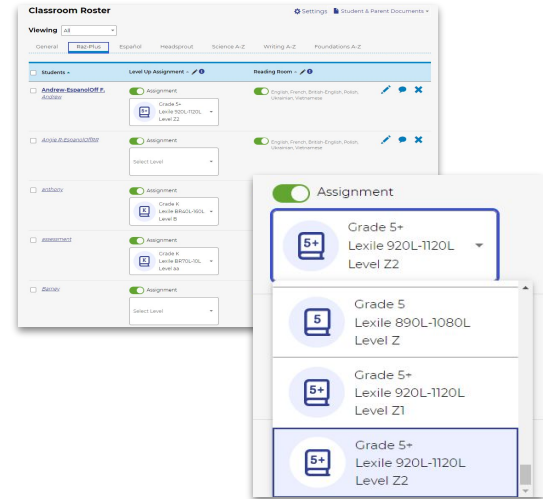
Classroom Roster

Settings Student & Parent Documents

Viewing All

General Raz-Plus Español Headsprout Science A-Z Writing A-Z Foundations A-Z

Students Level Up Assignment Reading Room

Andrew-EspanolOff P. Andrew

Assignment

Grade 5+ Lexile 920L-1120L Level Z2

English, French, British English, Polish, Ukrainian, Vietnamese

Annie R EspanolOffRR

Assignment

Select Level

English, French, British English, Polish, Ukrainian, Vietnamese

anthony

Assignment

Grade K Lexile BR40L-160L Level B

assessment

Assignment

Grade K Lexile BR70L-10L Level aa

Barney

Assignment

Select Level

Assignment

5+ Grade 5+ Lexile 920L-1120L Level Z2

5 Grade 5 Lexile 890L-1080L Level Z

5+ Grade 5+ Lexile 920L-1120L Level Z1

5+ Grade 5+ Lexile 920L-1120L Level Z2